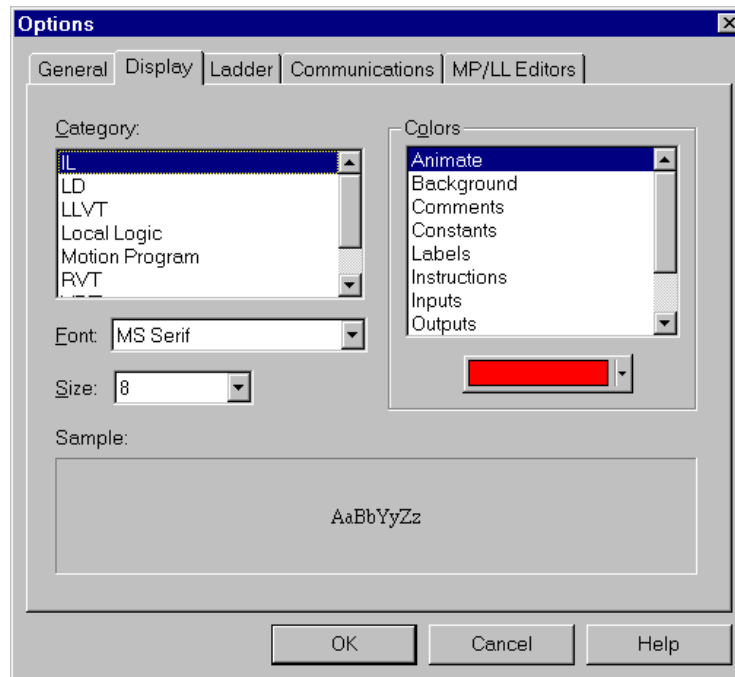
Options

General | Display | Ladder | Communications | MP/LL Editors

Category:
IL
LD
LLVT
Local Logic
Motion Program
RVT
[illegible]

Colors
Animate
Background
Comments
Constants
Labels
Instructions
Inputs
Outputs

Font: MS Serif

Size: 8

Sample:

AaBbYyZz

OK | Cancel | Help